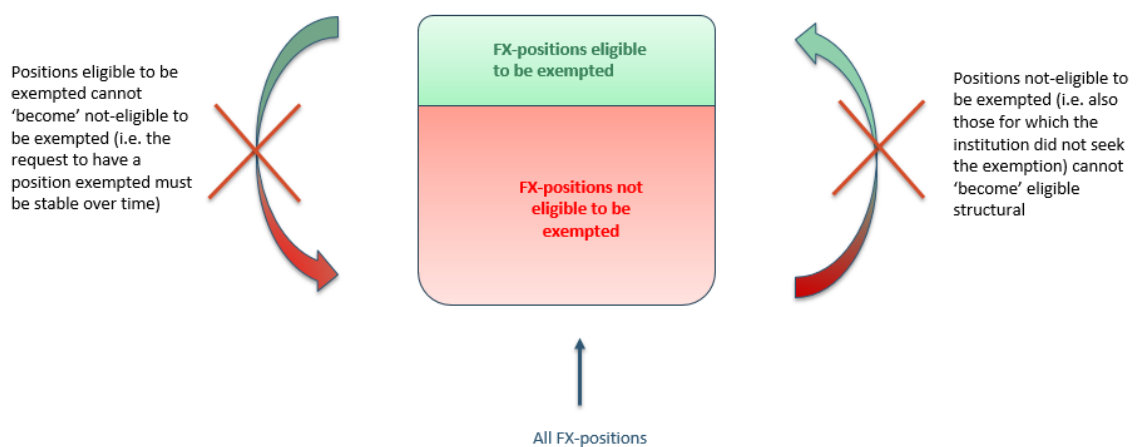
Positions eligible to be exempted cannot 'become' not-eligible to be exempted (i.e. the request to have a position exempted must be stable over time)

FX-positions eligible to be exempted

FX-positions not eligible to be exempted

Positions not-eligible to be exempted (i.e. also those for which the institution did not seek the exemption) cannot 'become' eligible structural

All FX-positions